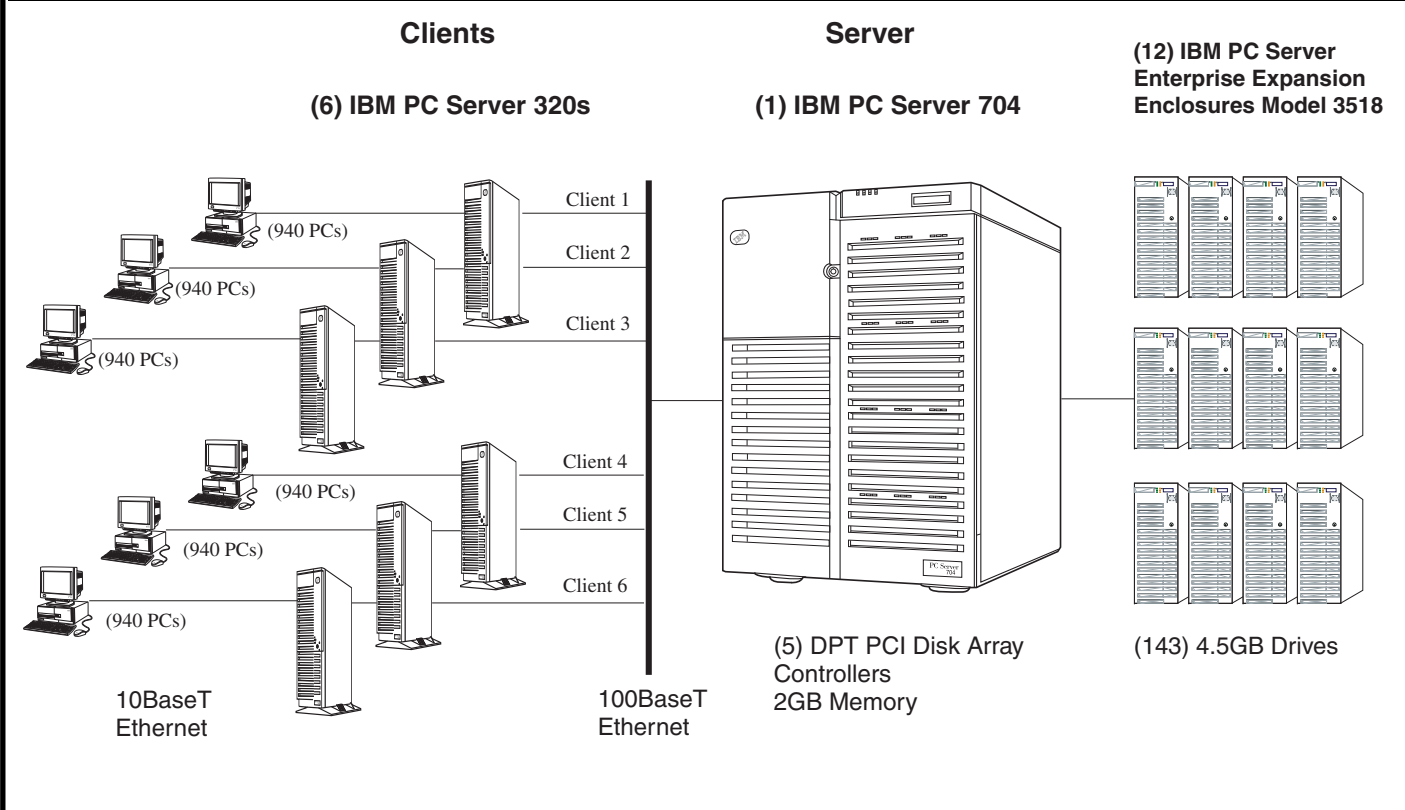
Clients

(6) IBM PC Server 320s

Server

(1) IBM PC Server 704

(12) IBM PC Server Enterprise Expansion Enclosures Model 3518

(940 PCs)

(940 PCs)

(940 PCs)

(940 PCs)

(940 PCs)

(940 PCs)

Client 1

Client 2

Client 3

Client 4

Client 5

Client 6

PC Server 704

10BaseT Ethernet

100BaseT Ethernet

(5) DPT PCI Disk Array Controllers
2GB Memory

(143) 4.5GB Drives